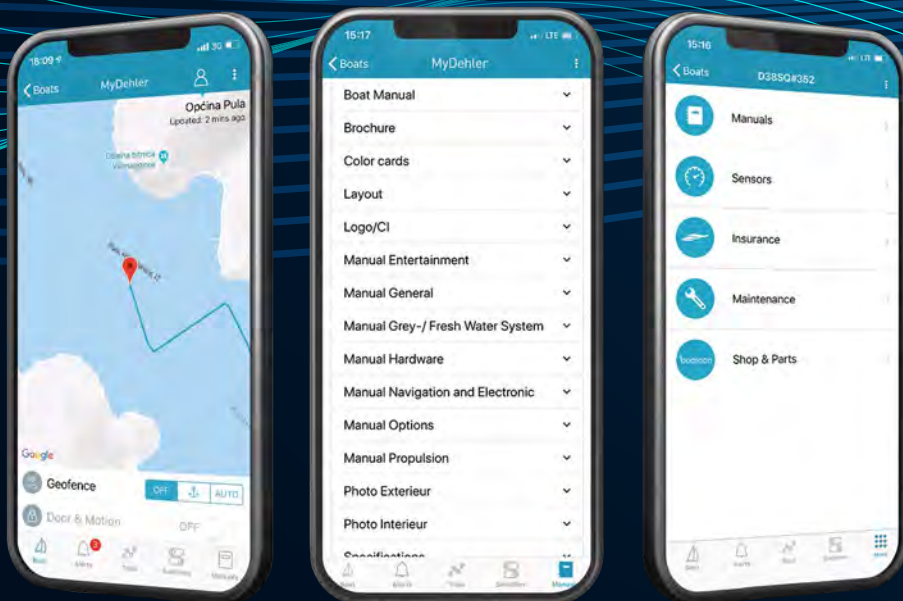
18:09
Boats
MyDehler
Općina Pula
Updated: 2 mins ago
Općina Štinjan
Google
Geofence
OFF
AUTO
Door & Motion
OFF
Boat
Alerts
Trips
Summary
Manuals

15:17
Boats
MyDehler
Boat Manual
Brochure
Color cards
Layout
Logo/CI
Manual Entertainment
Manual General
Manual Grey-/ Fresh Water System
Manual Hardware
Manual Navigation and Electronic
Manual Options
Manual Propulsion
Photo Exterieur
Photo Interieur
Specifications
Boat
Alerts
Trips
Summary
Manuals

15:16
Boats
D38SQ#352
Manuals
Sensors
Insurance
Maintenance
Shop & Parts
Boat
Alerts
Trips
Summary
More